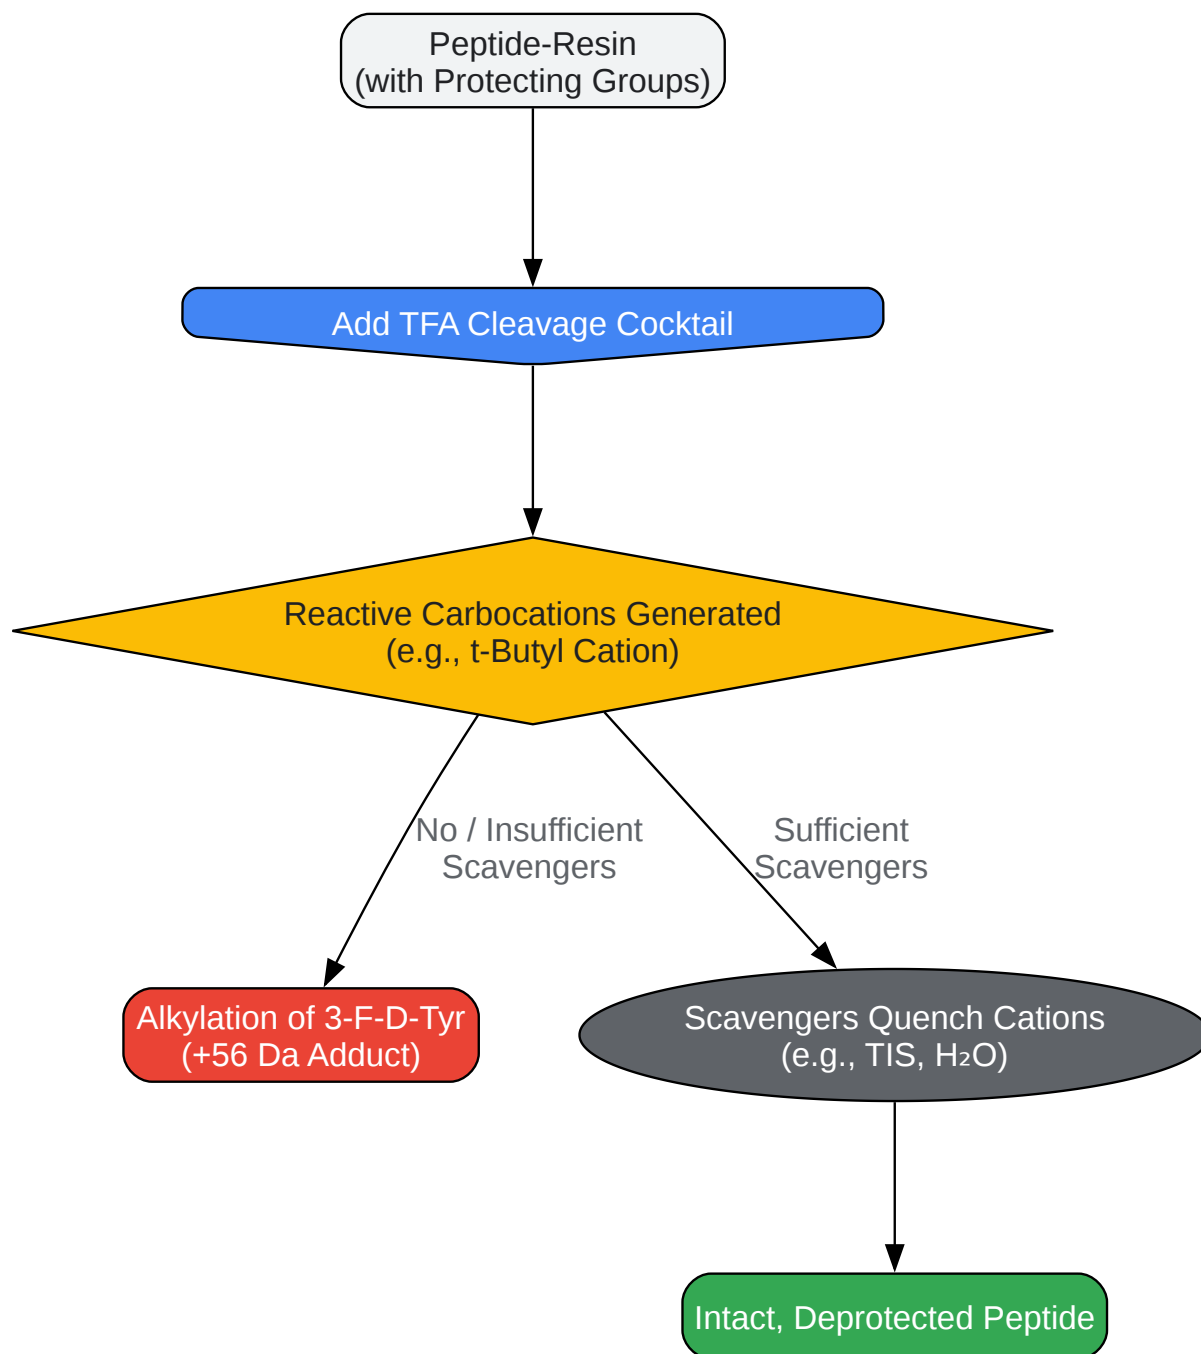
Peptide-Resin
(with Protecting Groups)

Add TFA Cleavage Cocktail

Reactive Carbocations Generated
(e.g., t-Butyl Cation)

No / Insufficient
Scavengers

Sufficient
Scavengers

Alkylation of 3-F-D-Tyr
(+56 Da Adduct)

Scavengers Quench Cations
(e.g., TIS, $H_2O$)

Intact, Deprotected Peptide